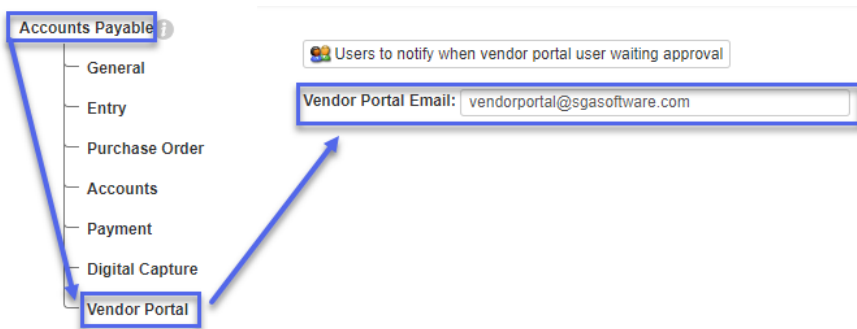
Accounts Payable

General

Entry

Purchase Order

Accounts

Payment

Digital Capture

Vendor Portal

Users to notify when vendor portal user waiting approval

Vendor Portal Email: vendorportal@sgasoftware.com